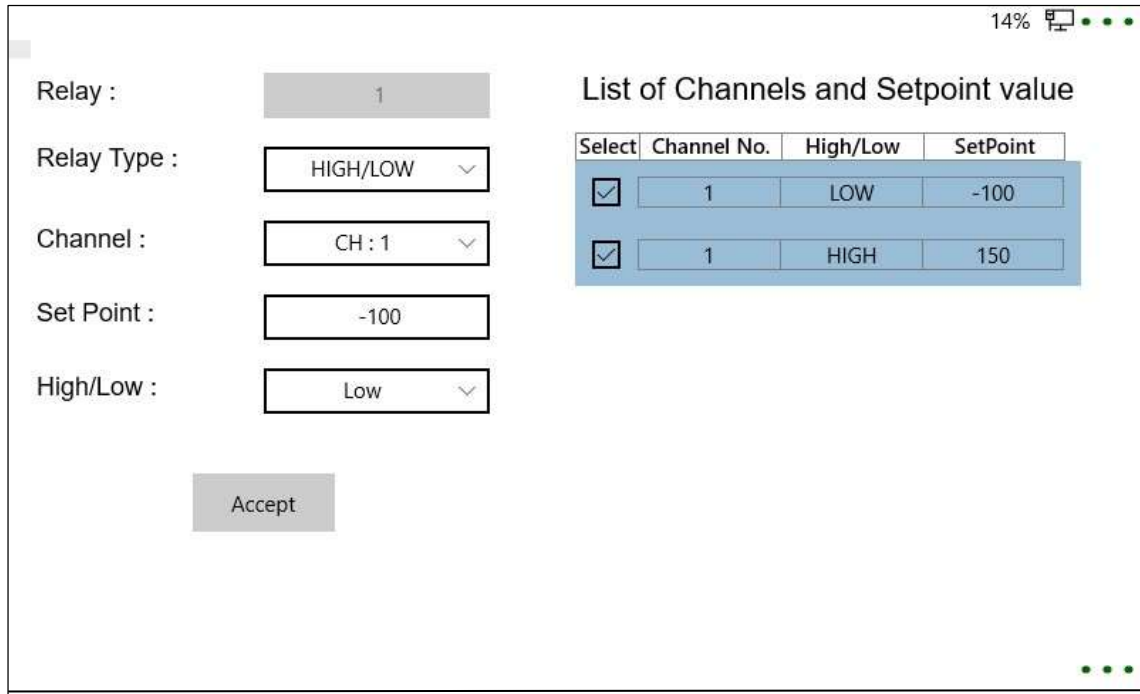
14%

Relay : 1

Relay Type : HIGH/LOW

Channel : CH : 1

Set Point : -100

High/Low : Low

Accept

List of Channels and Setpoint value

| Select | Channel No. | High/Low | SetPoint |
|---|---|---|---|
| ☑ | 1 | LOW | -100 |
| ☑ | 1 | HIGH | 150 |